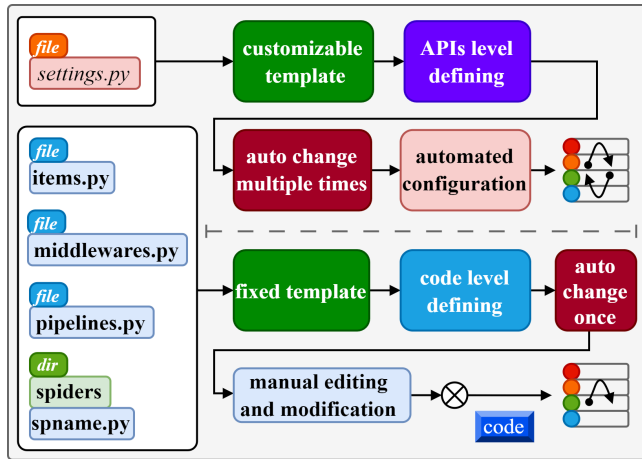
file
settings.py

customizable template

APIs level defining

auto change multiple times

automated configuration

file
items.py

file
middlewares.py

file
pipelines.py

dir
spiders

spname.py

fixed template

code level defining

auto change once

manual editing and modification

code